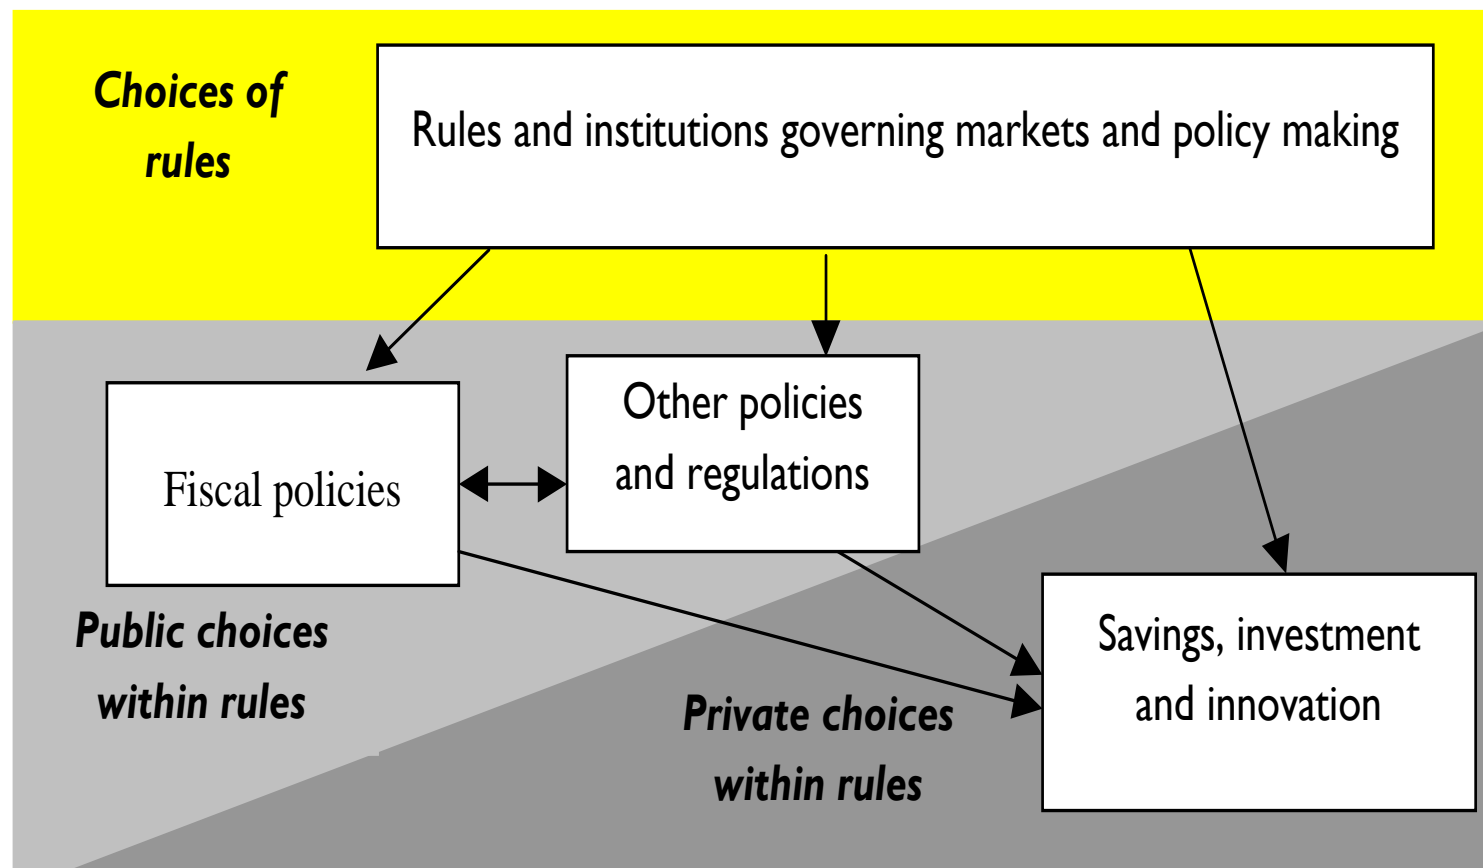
Choices of rules

Rules and institutions governing markets and policy making

Fiscal policies

Other policies and regulations

Public choices within rules

Savings, investment and innovation

Private choices within rules